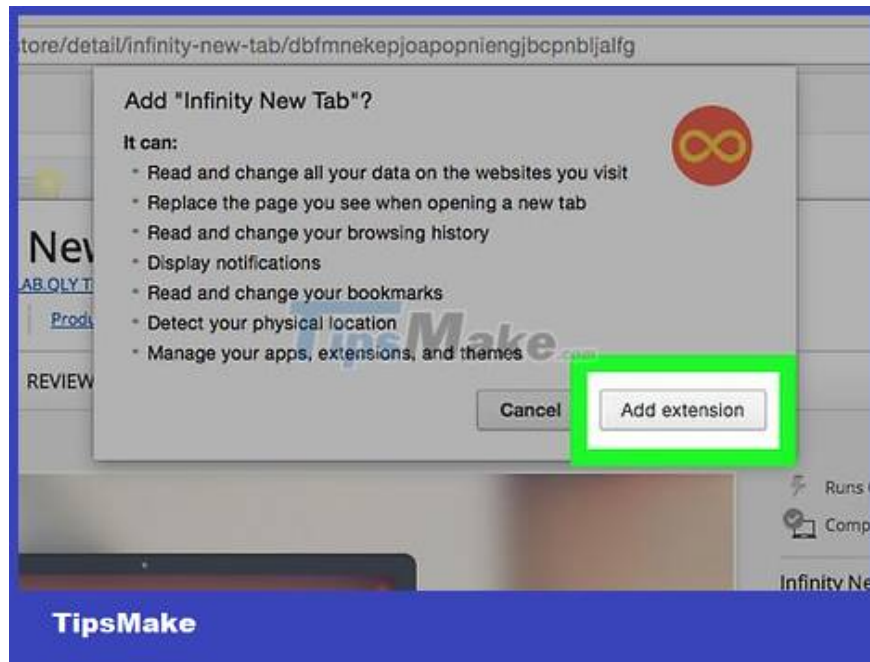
store/detail/infinity-new-tab/dbfmnekepjoapopniengjbcpnbljalfg

Add "Infinity New Tab"?

It can:
- Read and change all your data on the websites you visit
- Replace the page you see when opening a new tab
- Read and change your browsing history
- Display notifications
- Read and change your bookmarks
- Detect your physical location
- Manage your apps, extensions, and themes

Cancel
Add extension

Nev
LAB.OLY T
Produ
REVIEW

Runs
Comp
Infinity Ne

TipsMake.com

TipsMake